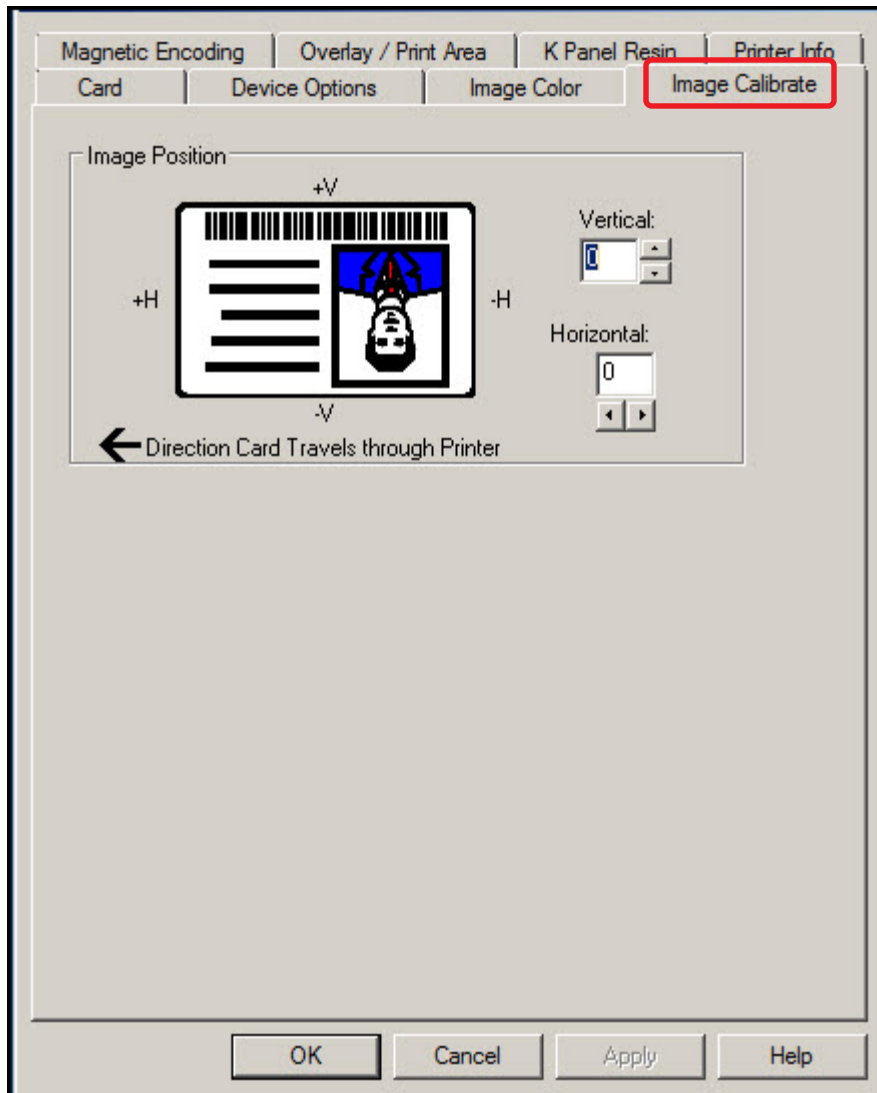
Magnetic Encoding
Overlay / Print Area
K Panel Resin
Printer Info
Card
Device Options
Image Color
Image Calibrate

Image Position

+V

+H

-H

-V

Vertical:
0

Horizontal:
0

Direction Card Travels through Printer

OK
Cancel
Apply
Help